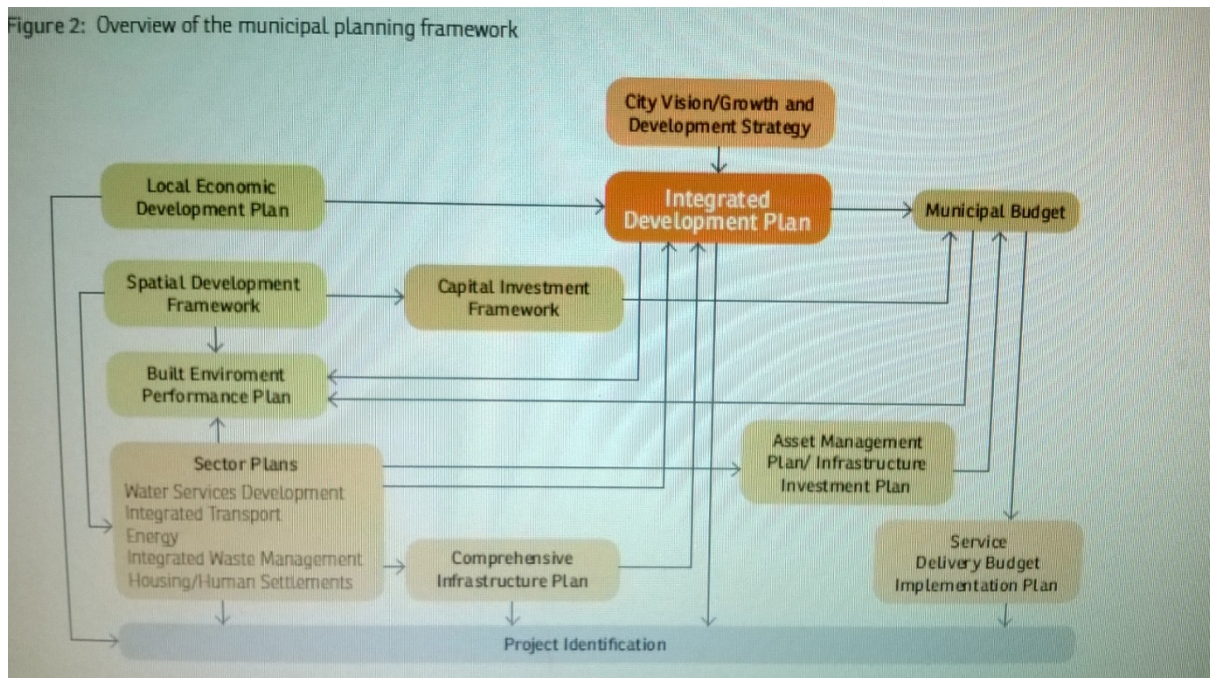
Figure 2: Overview of the municipal planning framework

City Vision/Growth and Development Strategy

Local Economic Development Plan

Integrated Development Plan

Municipal Budget

Spatial Development Framework

Capital Investment Framework

Built Enviroment Performance Plan

Sector Plans
Water Services Development
Integrated Transport
Energy
Integrated Waste Management
Housing/Human Settlements

Asset Management Plan/ Infrastructure Investment Plan

Comprehensive Infrastructure Plan

Service Delivery Budget Implementation Plan

Project Identification